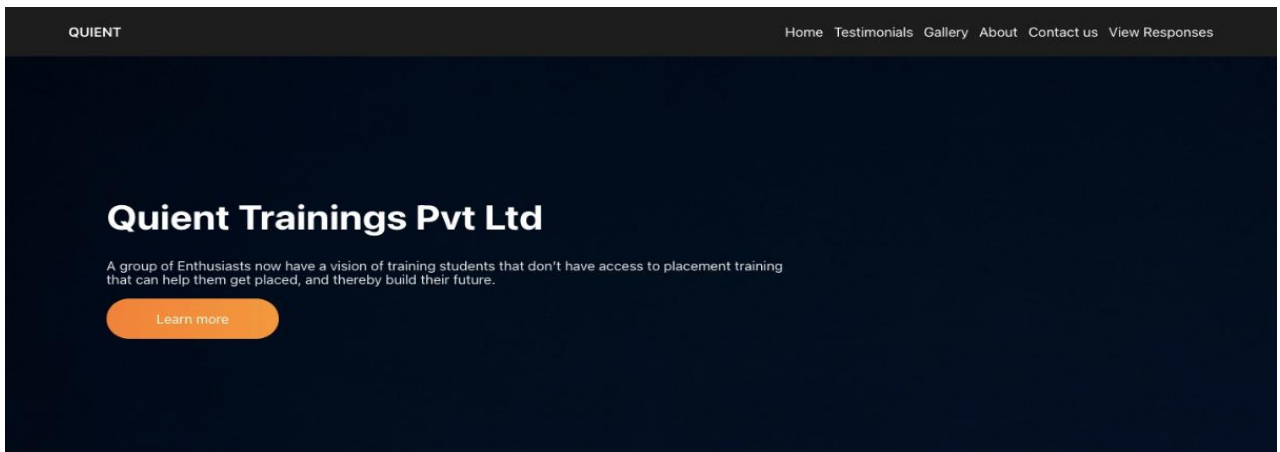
QUIENT

Home Testimonials Gallery About Contact us View Responses

Quient Trainings Pvt Ltd

A group of Enthusiasts now have a vision of training students that don't have access to placement training that can help them get placed, and thereby build their future.

Learn more